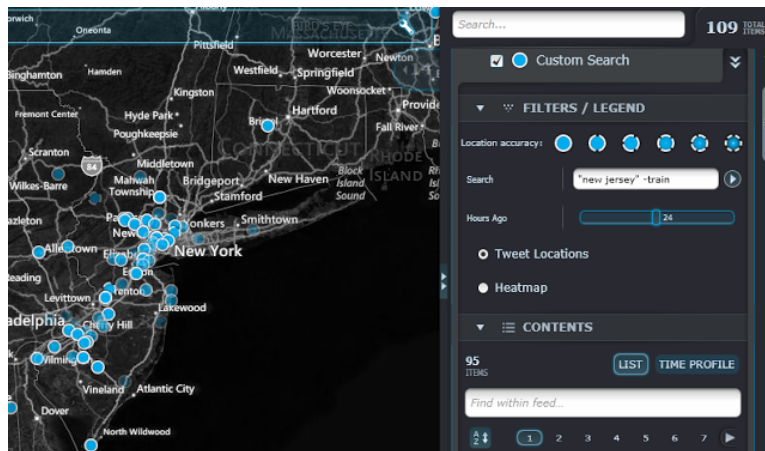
orwich
Oneonta
BIRD'S EYE
MASSACHUSETTS
Pittsfield
Worcester
Newton
Binghamton
Hamden
Westfield
Springfield
Kingston
Woonsocket
Provide
Fremont Center
Hyde Park
Hartford
Poughkeepsie
Bristol
Fall River
Scranton
CONNECTICUT
RHODE ISLAND
84
Middletown
Wilkes-Barre
Mahwah Township
Bridgeport
New Haven
Block Island Sound
Stamford
azleton
Yonkers
Smithtown
New
Allentown
New York
eading
Edison
Levittown
Trenton
Lakewood
adelphia
Cherry Hill
Wilmin
Vineland
Atlantic City
Dover
North Wildwood

Search...
109 TOTAL ITEMS
Custom Search
FILTERS / LEGEND
Location accuracy:
Search
"new jersey" -train
Hours Ago
24
Tweet Locations
Heatmap
CONTENTS
95 ITEMS
LIST
TIME PROFILE
Find within feed...
1 2 3 4 5 6 7